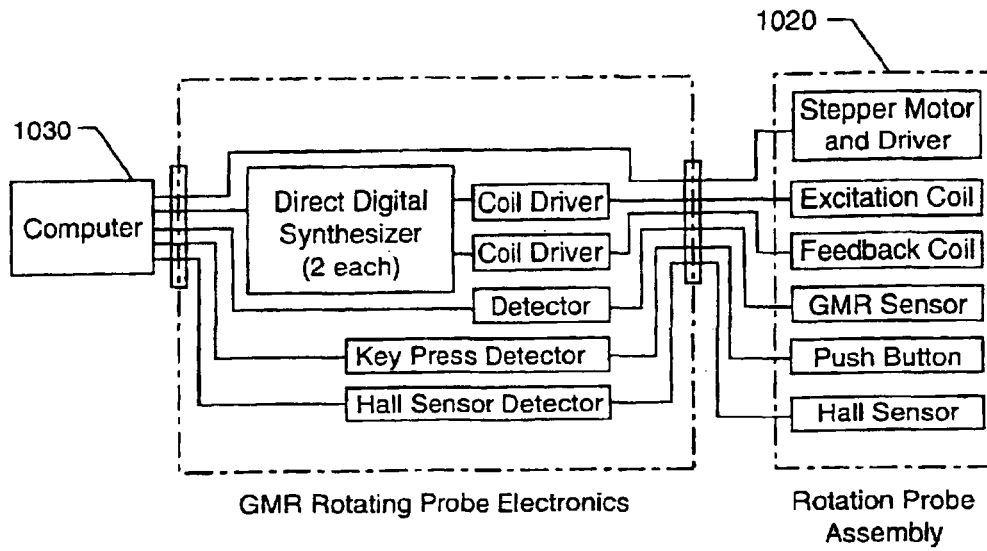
1020

1030

Computer

Direct Digital Synthesizer (2 each)

Coil Driver

Coil Driver

Detector

Key Press Detector

Hall Sensor Detector

Stepper Motor and Driver

Excitation Coil

Feedback Coil

GMR Sensor

Push Button

Hall Sensor

GMR Rotating Probe Electronics

Rotation Probe Assembly